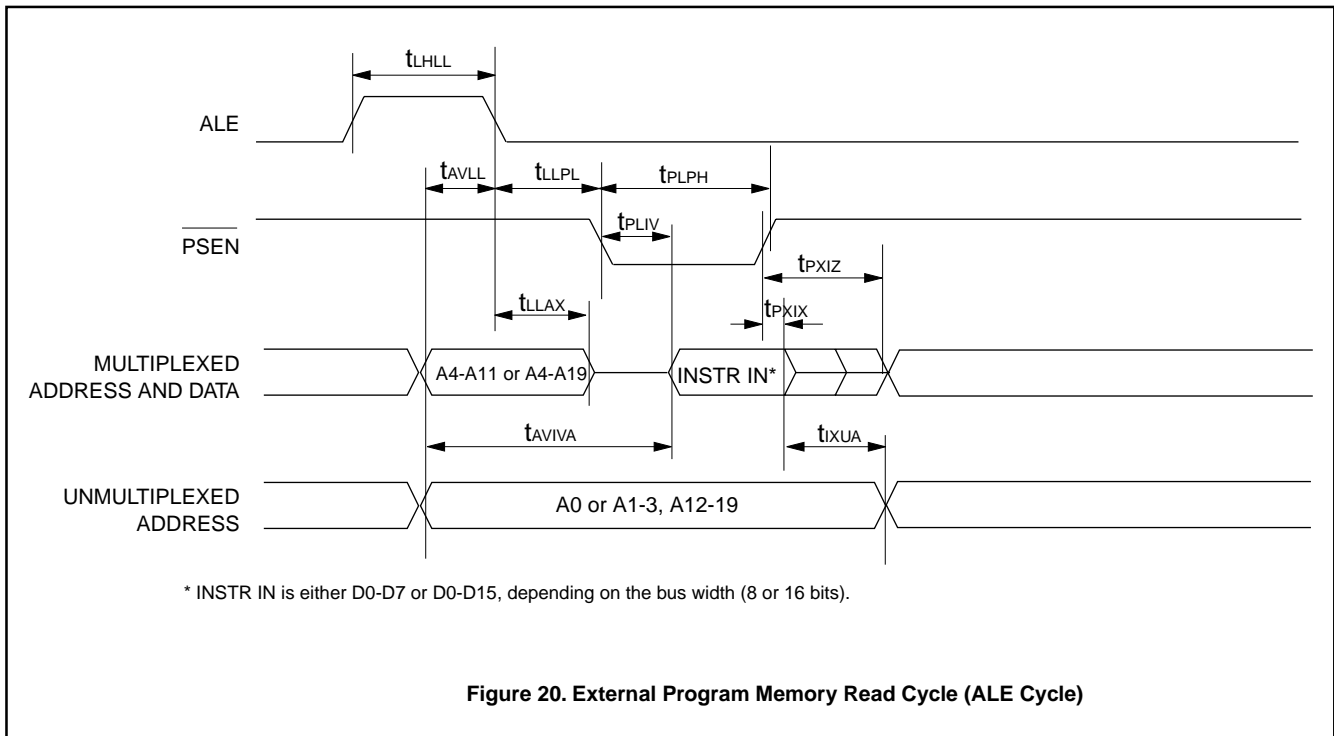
$t_{LHLL}$

ALE

$t_{AVLL}$ $t_{LLPL}$ $t_{PLPH}$

$\overline{PSEN}$

$t_{PLIV}$

$t_{PXIZ}$

$t_{LLAX}$

$t_{PXIX}$

MULTIPLEXED ADDRESS AND DATA

A4-A11 or A4-A19

INSTR IN*

$t_{AVIVA}$

$t_{IXUA}$

UNMULTIPLEXED ADDRESS

A0 or A1-3, A12-19

* INSTR IN is either D0-D7 or D0-D15, depending on the bus width (8 or 16 bits).

Figure 20. External Program Memory Read Cycle (ALE Cycle)